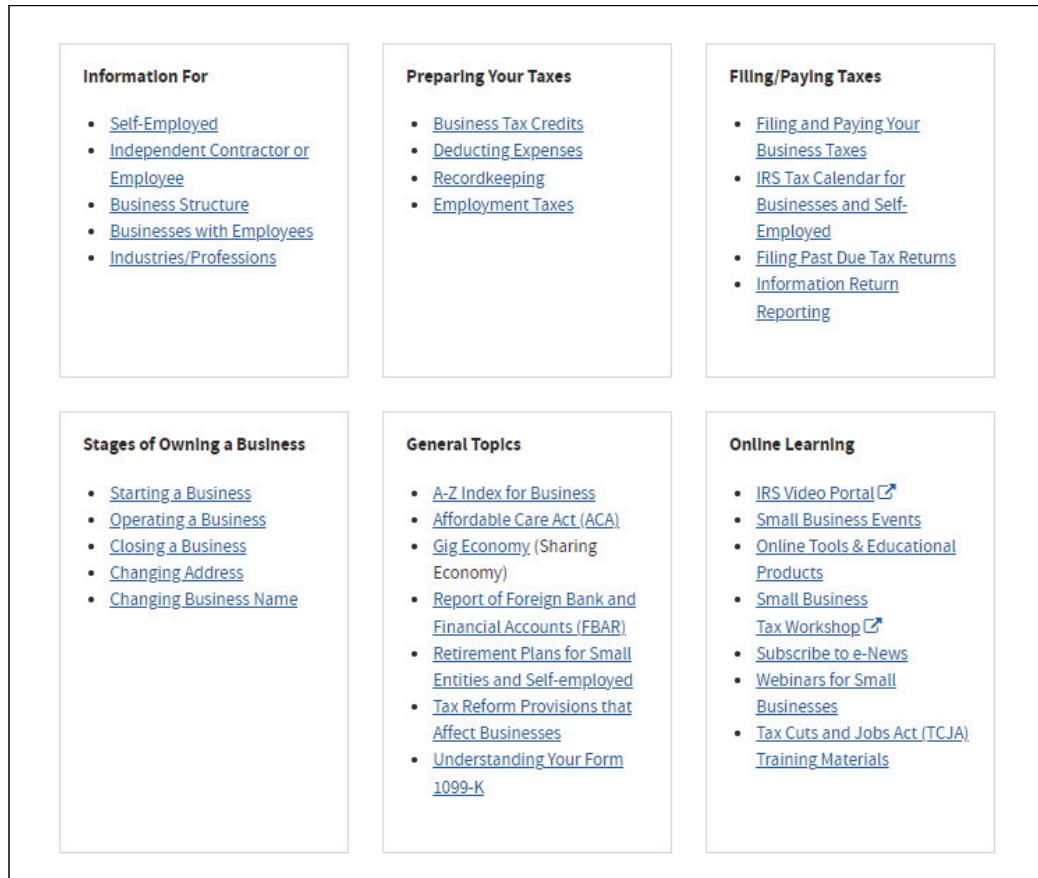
**Information For**

- Self-Employed
- Independent Contractor or Employee
- Business Structure
- Businesses with Employees
- Industries/Professions

**Preparing Your Taxes**

- Business Tax Credits
- Deducting Expenses
- Recordkeeping
- Employment Taxes

**Filing/Paying Taxes**

- Filing and Paying Your Business Taxes
- IRS Tax Calendar for Businesses and Self-Employed
- Filing Past Due Tax Returns
- Information Return Reporting

**Stages of Owning a Business**

- Starting a Business
- Operating a Business
- Closing a Business
- Changing Address
- Changing Business Name

**General Topics**

- A-Z Index for Business
- Affordable Care Act (ACA)
- Gig Economy (Sharing Economy)
- Report of Foreign Bank and Financial Accounts (FBAR)
- Retirement Plans for Small Entities and Self-employed
- Tax Reform Provisions that Affect Businesses
- Understanding Your Form 1099-K

**Online Learning**

- IRS Video Portal
- Small Business Events
- Online Tools & Educational Products
- Small Business Tax Workshop
- Subscribe to e-News
- Webinars for Small Businesses
- Tax Cuts and Jobs Act (TCJA) Training Materials